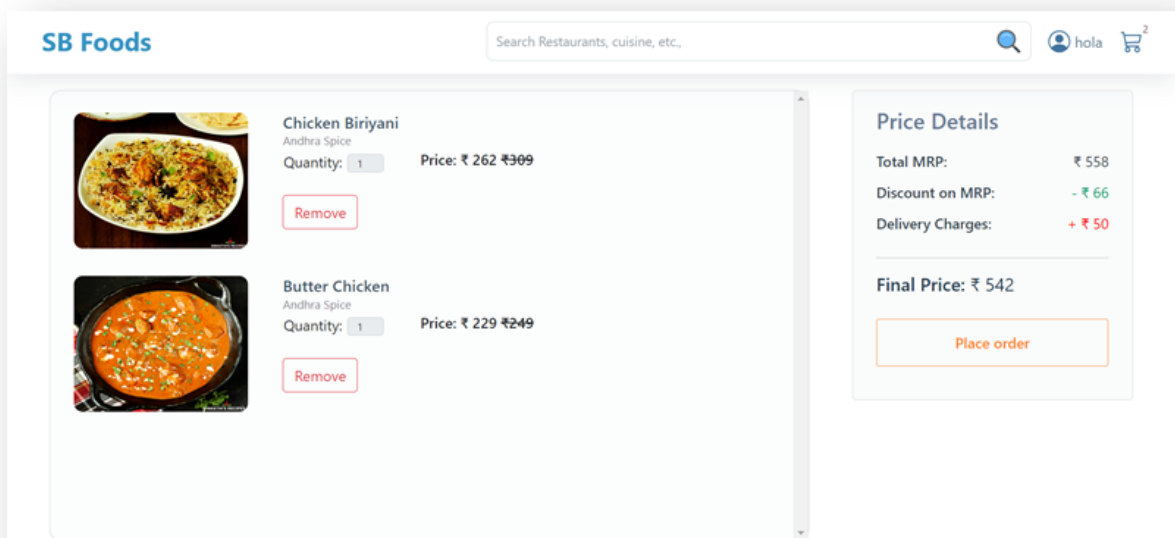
SB Foods

Search Restaurants, cuisine, etc.,

hola

2

Chicken Biriyani
Andhra Spice
Quantity: 1
Price: ₹ 262 ~~₹309~~

Remove

Butter Chicken
Andhra Spice
Quantity: 1
Price: ₹ 229 ~~₹249~~

Remove

Price Details

Total MRP: ₹ 558

Discount on MRP: - ₹ 66

Delivery Charges: + ₹ 50

Final Price: ₹ 542

Place order